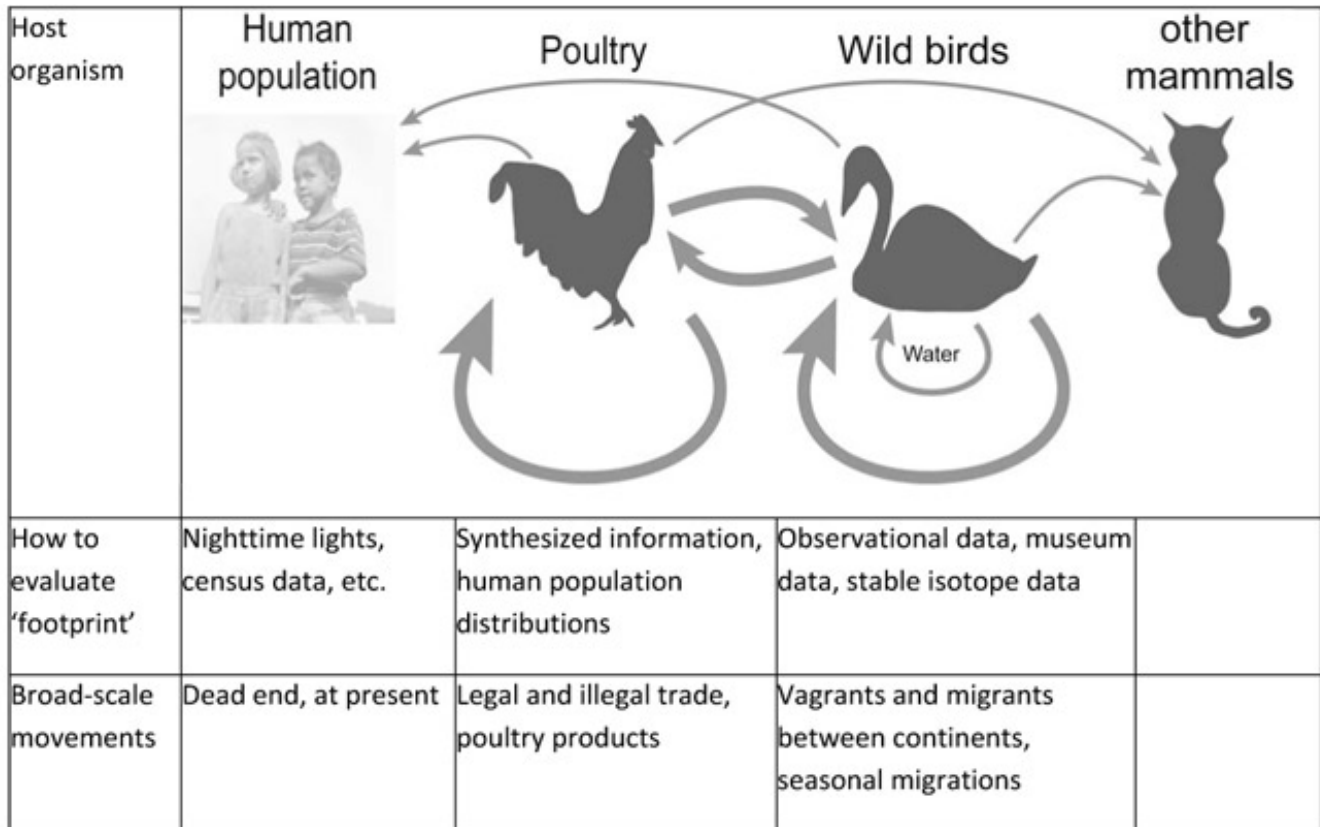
| Host organism | Human population | Poultry | Wild birds | other mammals |
|---|---|---|---|---|
| | | | Water | |
| How to evaluate 'footprint' | Nighttime lights, census data, etc. | Synthesized information, human population distributions | Observational data, museum data, stable isotope data | |
| Broad-scale movements | Dead end, at present | Legal and illegal trade, poultry products | Vagrants and migrants between continents, seasonal migrations | |